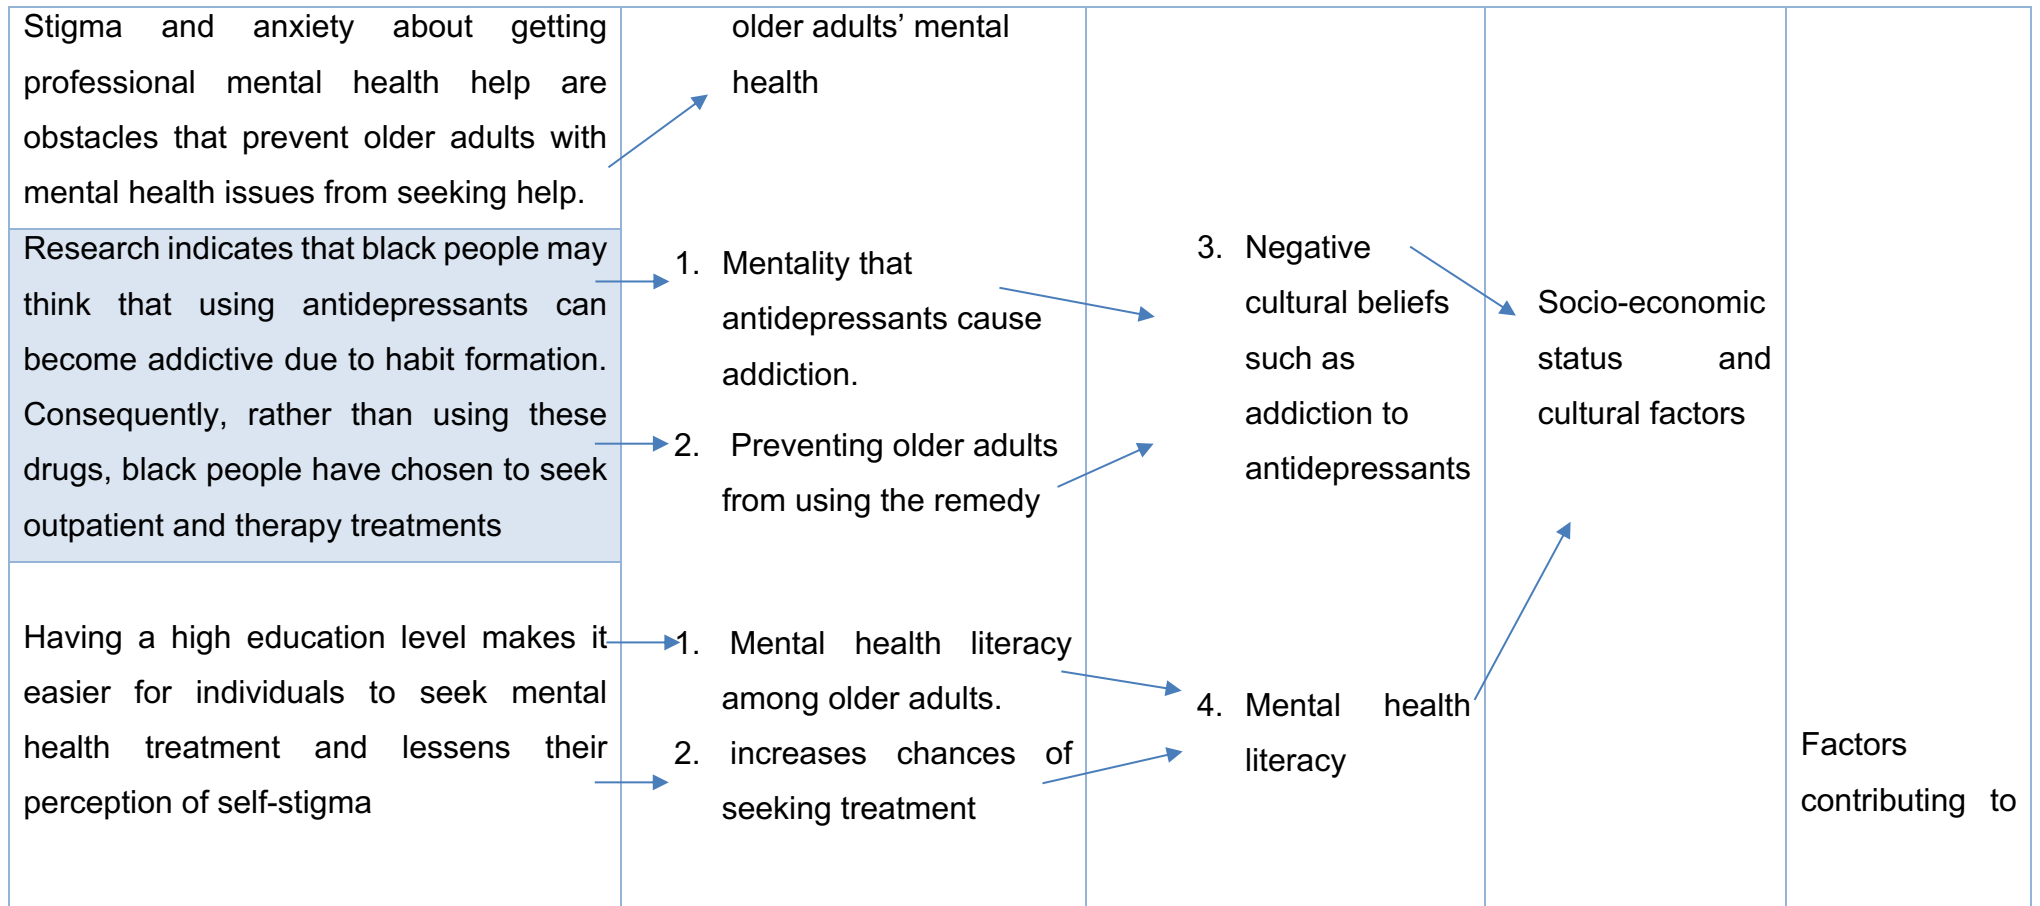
| | | | | |
|---|---|---|---|---|
| Stigma and anxiety about getting professional mental health help are obstacles that prevent older adults with mental health issues from seeking help. | older adults' mental health | | | |
| Research indicates that black people may think that using antidepressants can become addictive due to habit formation. Consequently, rather than using these drugs, black people have chosen to seek outpatient and therapy treatments | 1. Mentality that antidepressants cause addiction. 2. Preventing older adults from using the remedy | 3. Negative cultural beliefs such as addiction to antidepressants | Socio-economic status and cultural factors | |
| Having a high education level makes it easier for individuals to seek mental health treatment and lessens their perception of self-stigma | 1. Mental health literacy among older adults. 2. increases chances of seeking treatment | 4. Mental health literacy | | Factors contributing to |